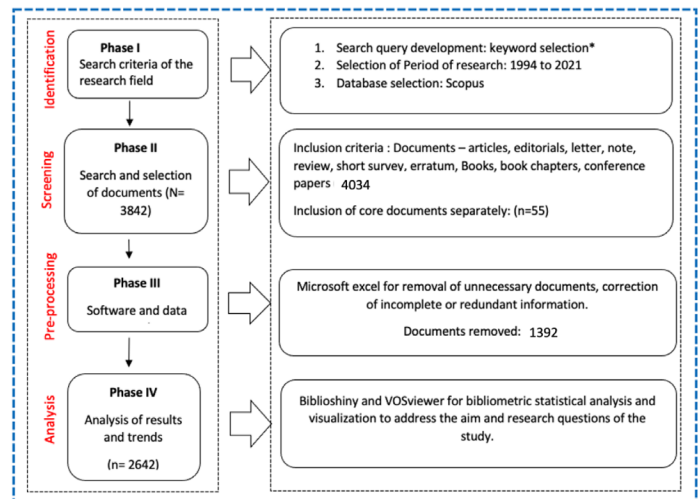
Identification

Phase I
Search criteria of the research field

1. Search query development: keyword selection*
2. Selection of Period of research: 1994 to 2021
3. Database selection: Scopus

Screening

Phase II
Search and selection of documents (N= 3842)

Inclusion criteria : Documents – articles, editorials, letter, note, review, short survey, erratum, Books, book chapters, conference papers 4034

Inclusion of core documents separately: (n=55)

Pre-processing

Phase III
Software and data

Microsoft excel for removal of unnecessary documents, correction of incomplete or redundant information.

Documents removed: 1392

Analysis

Phase IV
Analysis of results and trends

(n= 2642)

Biblioshiny and VOSviewer for bibliometric statistical analysis and visualization to address the aim and research questions of the study.